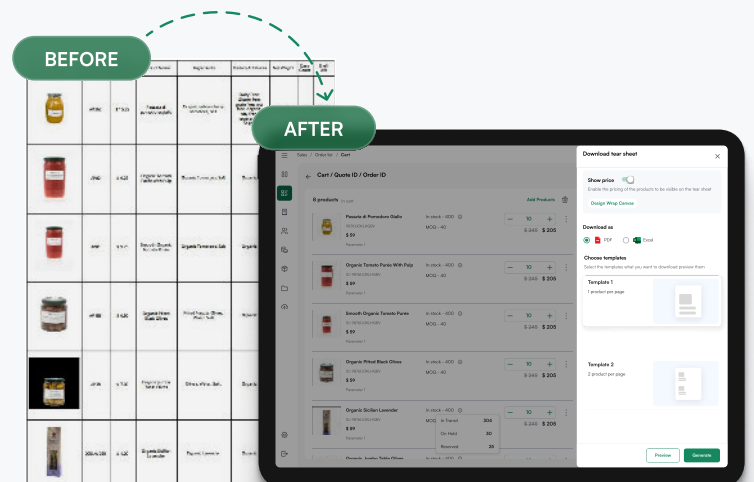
BEFORE

AFTER

Sales / Order list / Cart

Cart / Quote ID / Order ID

6 products

Add Products

Passata di Pomodoro Giallo

In stock - 400

MOQ - 40

$ 59

10

$ 245 $ 205

Organic Tomato Puree With Pulp

In stock - 400

MOQ - 40

$ 59

10

$ 245 $ 205

Smooth Organic Tomato Puree

In stock - 400

MOQ - 40

$ 59

10

$ 245 $ 205

Organic Pitted Black Olives

In stock - 400

MOQ - 40

$ 59

10

$ 245 $ 205

Organic Sicilian Lavender

In stock - 400

MOQ - 40

$ 59

In Transit 200

On Hold 30

Reserved 25

10

$ 245 $ 205

Download tear sheet

Show price

Enable the pricing of the products to be visible on the tear sheet

Design Wrap Canvas

Download as

PDF

Excel

Choose templates

Select the template what you want to download preview them

Template 1

1 product per page

Template 2

2 product per page

Preview

Generate